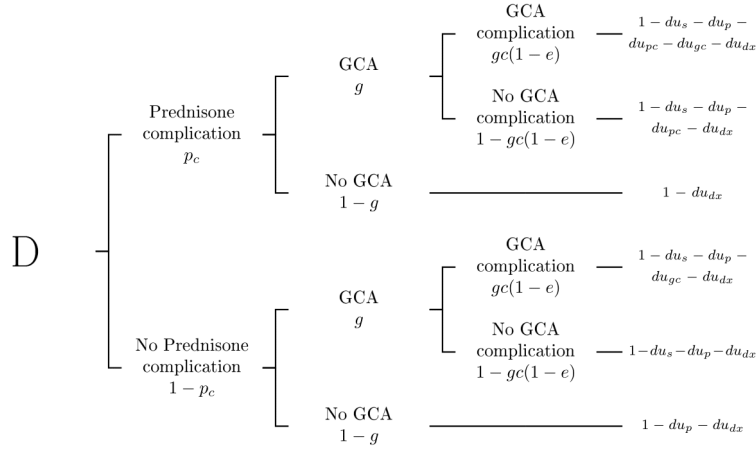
D

Prednisone complication
$p_c$

GCA
$g$

GCA complication
$gc(1-e)$

$1-du_s-du_p-du_{pc}-du_{gc}-du_{dx}$

No GCA complication
$1-gc(1-e)$

$1-du_s-du_p-du_{pc}-du_{dx}$

No GCA
$1-g$

$1-du_{dx}$

No Prednisone complication
$1-p_c$

GCA
$g$

GCA complication
$gc(1-e)$

$1-du_s-du_p-du_{gc}-du_{dx}$

No GCA complication
$1-gc(1-e)$

$1-du_s-du_p-du_{dx}$

No GCA
$1-g$

$1-du_p-du_{dx}$